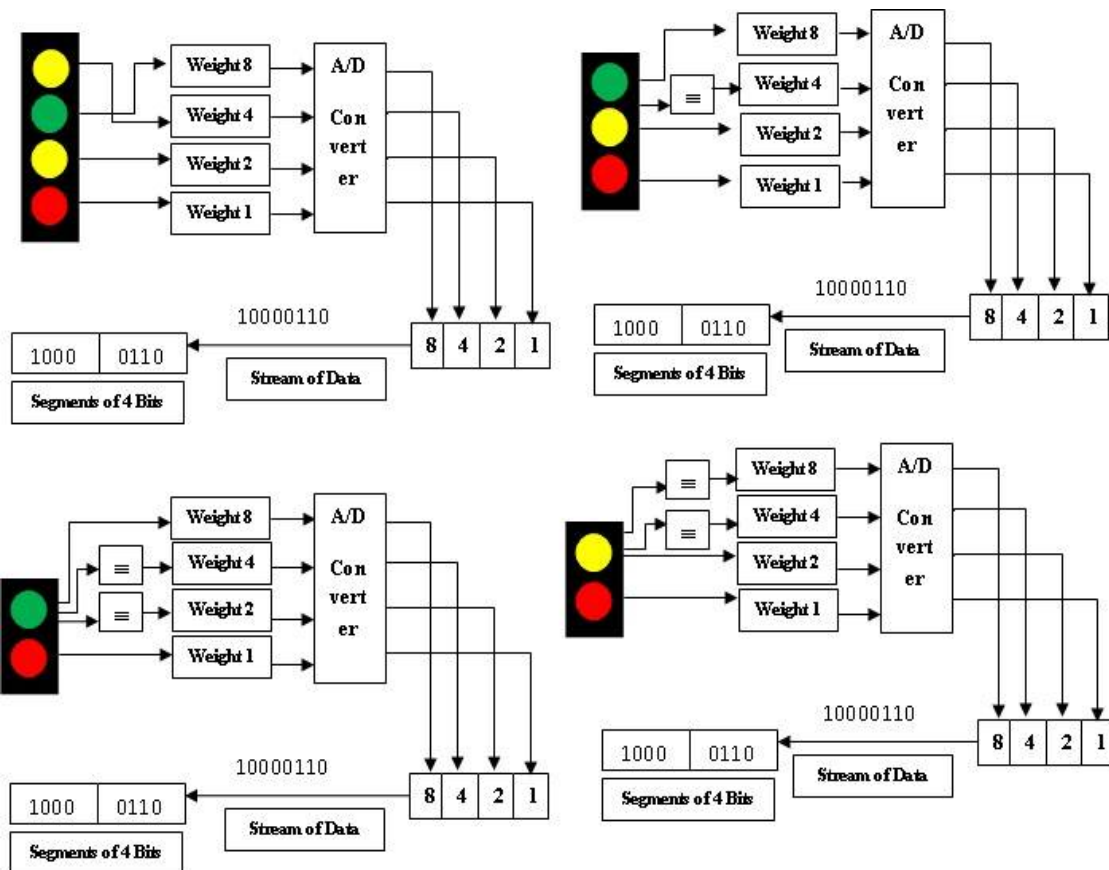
Weight 8
Weight 4
Weight 2
Weight 1
A/D Con vert er
10000110
8 | 4 | 2 | 1
1000 | 0110
Stream of Data
Segments of 4 Bits

Weight 8
≡
Weight 4
Weight 2
Weight 1
A/D Con vert er
10000110
8 | 4 | 2 | 1
1000 | 0110
Stream of Data
Segments of 4 Bits

Weight 8
≡
Weight 4
≡
Weight 2
Weight 1
A/D Con vert er
10000110
8 | 4 | 2 | 1
1000 | 0110
Stream of Data
Segments of 4 Bits

≡
Weight 8
≡
Weight 4
Weight 2
Weight 1
A/D Con vert er
10000110
8 | 4 | 2 | 1
1000 | 0110
Stream of Data
Segments of 4 Bits